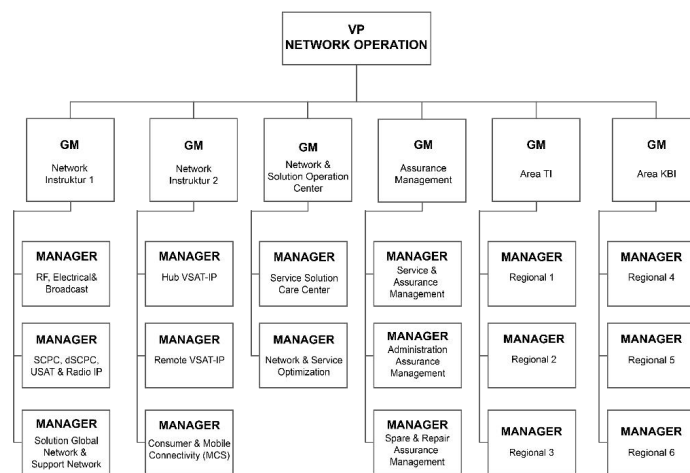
VP
NETWORK OPERATION

GM
Network Instruktur 1

MANAGER
RF, Electrical& Broadcast

MANAGER
SCPC, dSCPC, USAT & Radio IP

MANAGER
Solution Global Network & Support Network

GM
Network Instruktur 2

MANAGER
Hub VSAT-IP

MANAGER
Remote VSAT-IP

MANAGER
Consumer & Mobile Connectivity (MCS)

GM
Network & Solution Operation Center

MANAGER
Service Solution Care Center

MANAGER
Network & Service Optimization

GM
Assurance Management

MANAGER
Service & Assurance Management

MANAGER
Administration Assurance Management

MANAGER
Spare & Repair Assurance Management

GM
Area TI

MANAGER
Regional 1

MANAGER
Regional 2

MANAGER
Regional 3

GM
Area KBI

MANAGER
Regional 4

MANAGER
Regional 5

MANAGER
Regional 6